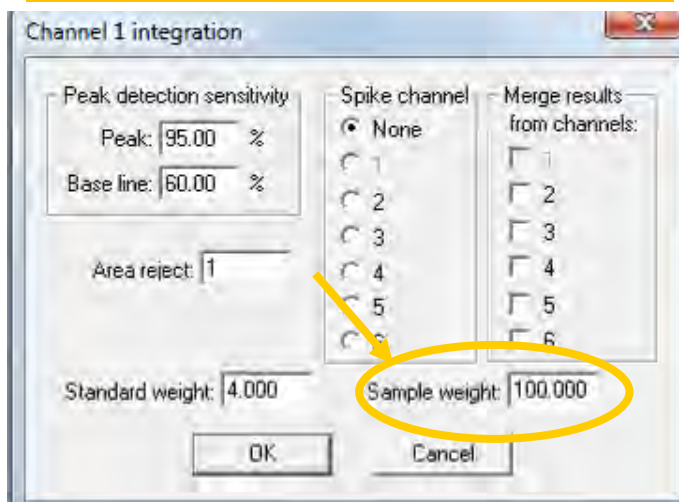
Channel 1 integration

Peak detection sensitivity
Peak: 95.00 %
Base line: 60.00 %

Spike channel
None
1
2
3
4
5
6

Merge results from channels:
1
2
3
4
5
6

Area reject: 1

Standard weight: 4.000

Sample weight: 100.000

OK

Cancel